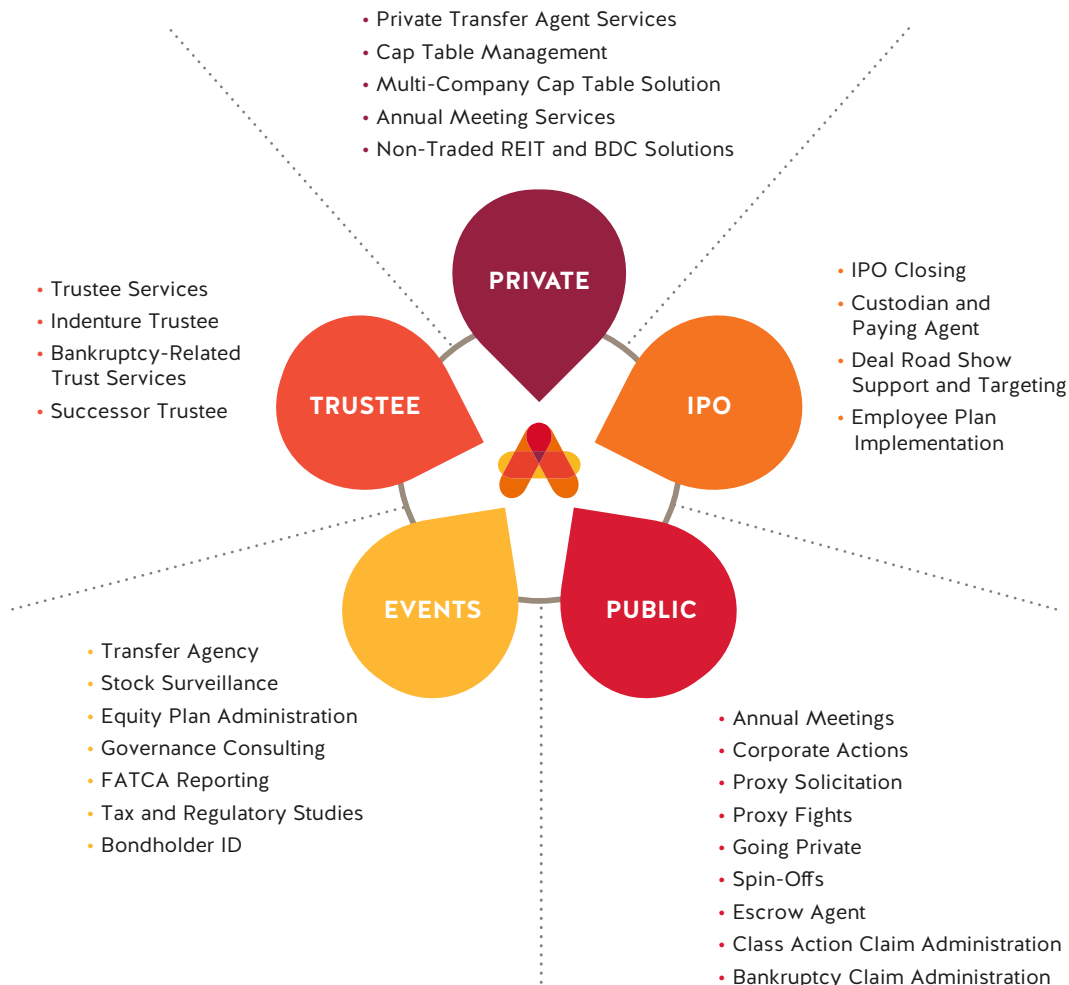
• Private Transfer Agent Services
• Cap Table Management
• Multi-Company Cap Table Solution
• Annual Meeting Services
• Non-Traded REIT and BDC Solutions

PRIVATE

• Trustee Services
• Indenture Trustee
• Bankruptcy-Related Trust Services
• Successor Trustee

TRUSTEE

IPO

• IPO Closing
• Custodian and Paying Agent
• Deal Road Show Support and Targeting
• Employee Plan Implementation

EVENTS

PUBLIC

• Transfer Agency
• Stock Surveillance
• Equity Plan Administration
• Governance Consulting
• FATCA Reporting
• Tax and Regulatory Studies
• Bondholder ID

• Annual Meetings
• Corporate Actions
• Proxy Solicitation
• Proxy Fights
• Going Private
• Spin-Offs
• Escrow Agent
• Class Action Claim Administration
• Bankruptcy Claim Administration